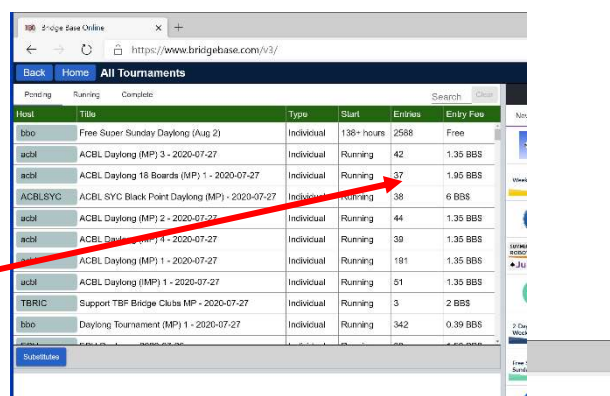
Bridge Base Online

https://www.bridgebase.com/v3/

Back Home All Tournaments

Pending Running Complete

Search Clear

| Host | Title | Type | Start | Entries | Entry Fee |
|---|---|---|---|---|---|
| bbo | Free Super Sunday Daylong (Aug 2) | Individual | 138+ hours | 2588 | Free |
| acbl | ACBL Daylong (MP) 3 - 2020-07-27 | Individual | Running | 42 | 1.35 BB$ |
| acbl | ACBL Daylong 18 Boards (MP) 1 - 2020-07-27 | Individual | Running | 37 | 1.95 BB$ |
| ACBLSYC | ACBL SYC Black Point Daylong (MP) - 2020-07-27 | Individual | Running | 38 | 6 BB$ |
| acbl | ACBL Daylong (MP) 2 - 2020-07-27 | Individual | Running | 44 | 1.35 BB$ |
| acbl | ACBL Daylong (MP) 4 - 2020-07-27 | Individual | Running | 39 | 1.35 BB$ |
| acbl | ACBL Daylong (MP) 1 - 2020-07-27 | Individual | Running | 191 | 1.35 BB$ |
| acbl | ACBL Daylong (IMP) 1 - 2020-07-27 | Individual | Running | 51 | 1.35 BB$ |
| TBRIC | Support TBF Bridge Clubs MP - 2020-07-27 | Individual | Running | 3 | 2 BB$ |
| bbo | Daylong Tournament (MP) 1 - 2020-07-27 | Individual | Running | 342 | 0.39 BB$ |

Substitutes